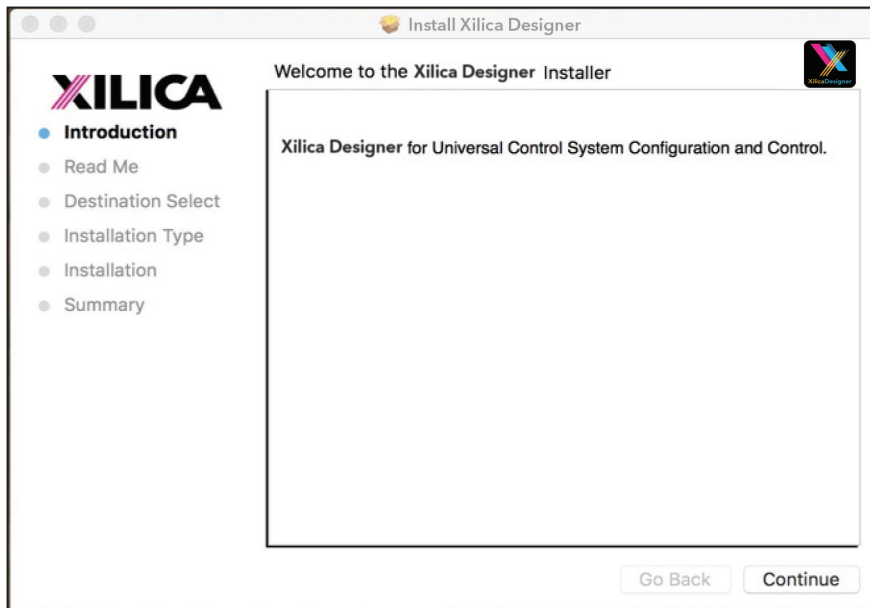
Install Xilica Designer

XILICA

Introduction
Read Me
Destination Select
Installation Type
Installation
Summary

Welcome to the Xilica Designer Installer

XilicaDesigner

Xilica Designer for Universal Control System Configuration and Control.

Go Back
Continue